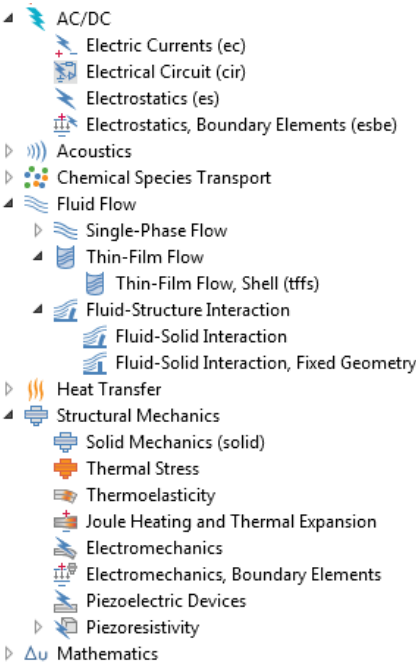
AC/DC
Electric Currents (ec)
Electrical Circuit (cir)
Electrostatics (es)
Electrostatics, Boundary Elements (esbe)
Acoustics
Chemical Species Transport
Fluid Flow
Single-Phase Flow
Thin-Film Flow
Thin-Film Flow, Shell (tffs)
Fluid-Structure Interaction
Fluid-Solid Interaction
Fluid-Solid Interaction, Fixed Geometry
Heat Transfer
Structural Mechanics
Solid Mechanics (solid)
Thermal Stress
Thermoelasticity
Joule Heating and Thermal Expansion
Electromechanics
Electromechanics, Boundary Elements
Piezoelectric Devices
Piezoresistivity
Mathematics